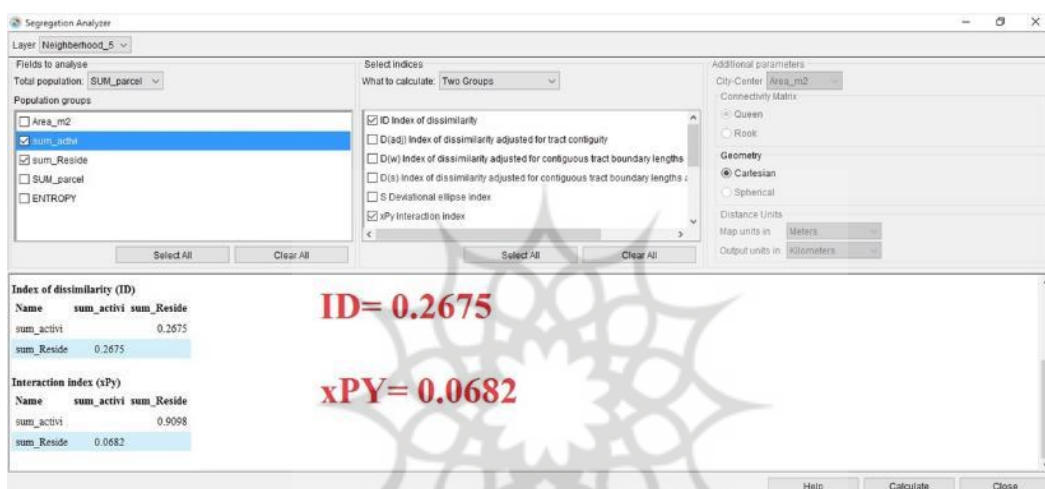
Segregation Analyzer

Layer Neighberhood_5

Fields to analyse
Total population: SUM_parcel
Population groups
Area_m2
sum_activ
sum_Reside
SUM_parcel
ENTROPY

Select All | Clear All

Select indices
What to calculate: Two Groups
ID Index of dissimilarity
D(adj) Index of dissimilarity adjusted for tract contiguity
D(w) Index of dissimilarity adjusted for contiguous tract boundary lengths
D(s) Index of dissimilarity adjusted for contiguous tract boundary lengths
S Deviational ellipse index
xPy Interaction index

Select All | Clear All

Additional parameters
City-Center Area_m2
Connectivity Matrix
Queen
Rook
Geometry
Cartesian
Spherical
Distance Units
Map units in Meters
Output units in Kilometers

Index of dissimilarity (ID)

| Name | sum_activi | sum_Reside |
|---|---|---|
| sum_activi | | 0.2675 |
| sum_Reside | 0.2675 | |

ID= 0.2675

Interaction index (xPy)

| Name | sum_activi | sum_Reside |
|---|---|---|
| sum_activi | | 0.9098 |
| sum_Reside | 0.0682 | |

xPY= 0.0682

Help | Calculate | Close